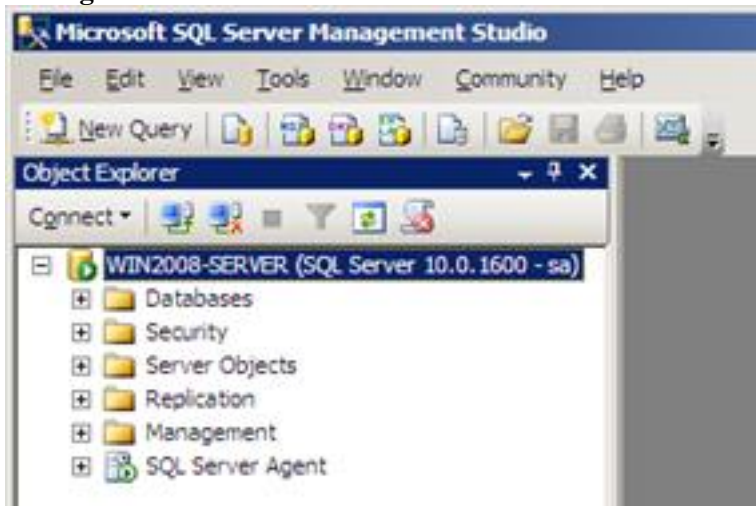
Microsoft SQL Server Management Studio

File Edit View Tools Window Community Help

New Query

Object Explorer

Connect ▾

WIN2008-SERVER (SQL Server 10.0.1600 - sa)
Databases
Security
Server Objects
Replication
Management
SQL Server Agent